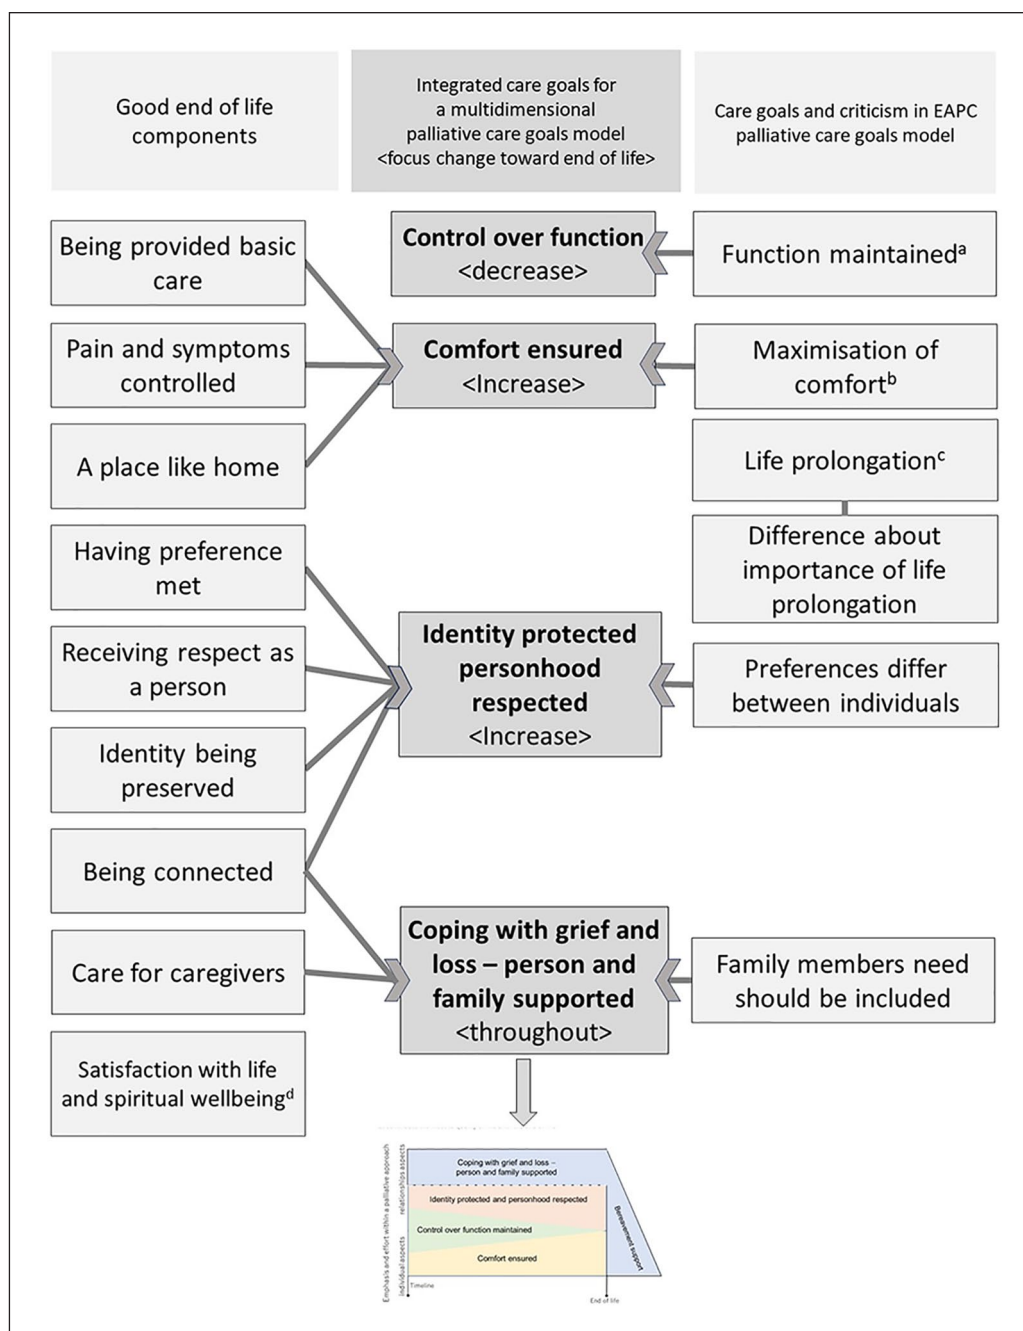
Good end of life components

Integrated care goals for a multidimensional palliative care goals model <focus change toward end of life>

Care goals and criticism in EAPC palliative care goals model

Being provided basic care

Pain and symptoms controlled

A place like home

Having preference met

Receiving respect as a person

Identity being preserved

Being connected

Care for caregivers

Satisfaction with life and spiritual wellbeing$^{d}$

**Control over function** <decrease>

**Comfort ensured** <Increase>

**Identity protected personhood respected** <Increase>

**Coping with grief and loss – person and family supported** <throughout>

Function maintained$^{a}$

Maximisation of comfort$^{b}$

Life prolongation$^{c}$

Difference about importance of life prolongation

Preferences differ between individuals

Family members need should be included

Emphasis and effort within a palliative approach

individual aspects

relationships aspects

Coping with grief and loss – person and family supported

Identity protected and personhood respected

Control over function maintained

Comfort ensured

Bereavement support

Timeline

End of life